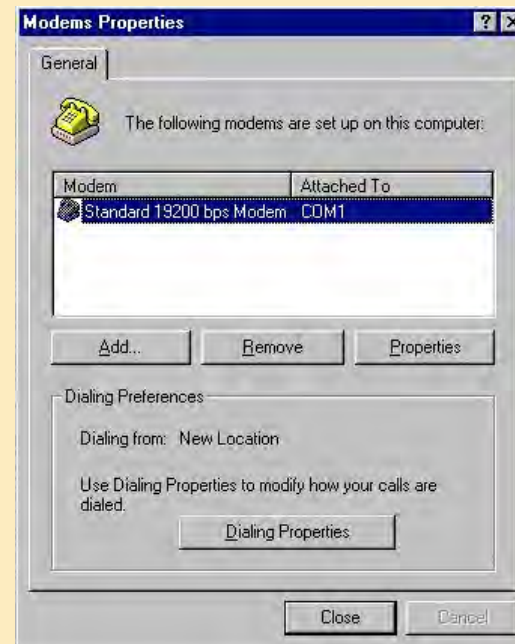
Modems Properties

? X

General

The following modems are set up on this computer:

| Modem | Attached To |
|---|---|
| Standard 19200 bps Modem | COM1 |

Add...

Remove

Properties

Dialing Preferences

Dialing from: New Location

Use Dialing Properties to modify how your calls are dialed.

Dialing Properties

Close

Cancel